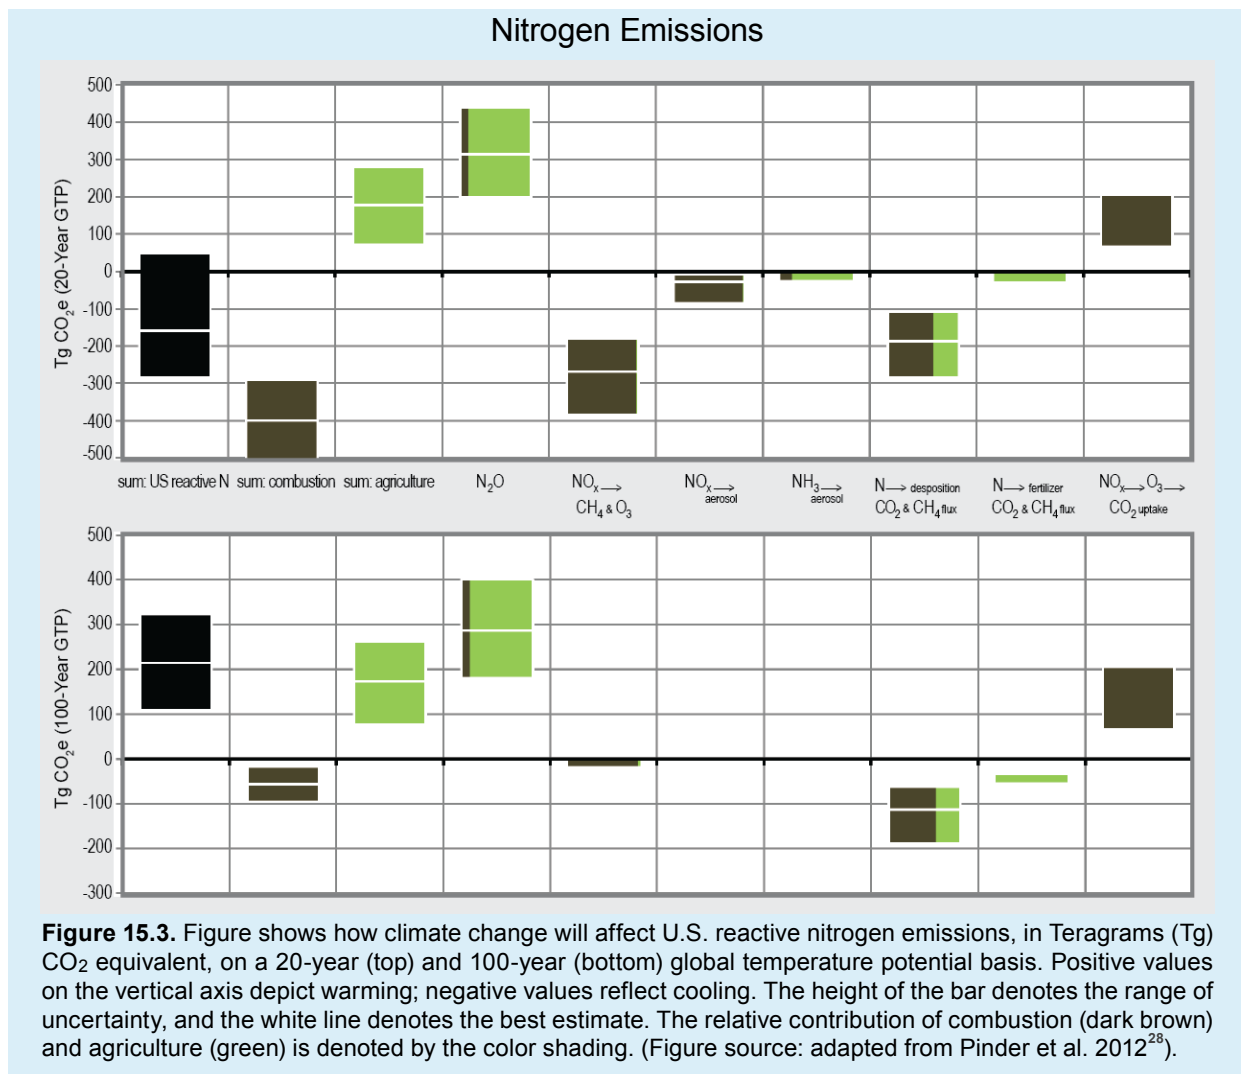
Nitrogen Emissions

Tg $CO_2$e (20-Year GTP)

500
400
300
200
100
0
-100
-200
-300
-400
-500

sum: US reactive N
sum: combustion
sum: agriculture
$N_2O$
$NO_x \rightarrow$ $CH_4$ & $O_3$
$NO_x \rightarrow$ aerosol
$NH_3 \rightarrow$ aerosol
N $\rightarrow$ desposition $CO_2$ & $CH_4$ flux
N $\rightarrow$ fertilizer $CO_2$ & $CH_4$ flux
$NO_x \rightarrow O_3 \rightarrow$ $CO_2$ uptake

Tg $CO_2$e (100-Year GTP)

500
400
300
200
100
0
-100
-200
-300

**Figure 15.3.** Figure shows how climate change will affect U.S. reactive nitrogen emissions, in Teragrams (Tg) CO2 equivalent, on a 20-year (top) and 100-year (bottom) global temperature potential basis. Positive values on the vertical axis depict warming; negative values reflect cooling. The height of the bar denotes the range of uncertainty, and the white line denotes the best estimate. The relative contribution of combustion (dark brown) and agriculture (green) is denoted by the color shading. (Figure source: adapted from Pinder et al. 2012$^{28}$).